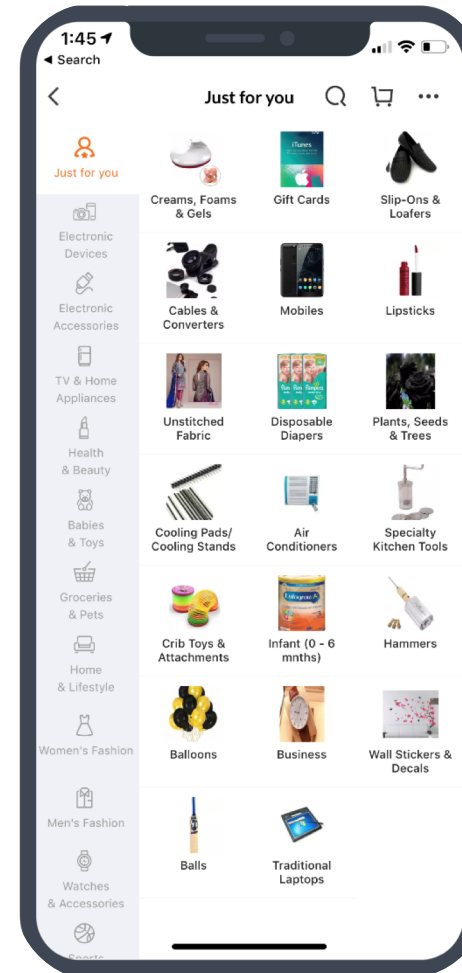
1:45
◀ Search

Just for you

Just for you

Electronic Devices

Electronic Accessories

TV & Home Appliances

Health & Beauty

Babies & Toys

Groceries & Pets

Home & Lifestyle

Women's Fashion

Men's Fashion

Watches & Accessories

Sports

iTunes

Creams, Foams & Gels

Gift Cards

Slip-Ons & Loafers

Cables & Converters

Mobiles

Lipsticks

Unstitched Fabric

Disposable Diapers

Plants, Seeds & Trees

Cooling Pads/ Cooling Stands

Air Conditioners

Specialty Kitchen Tools

Crib Toys & Attachments

Infant (0 - 6 mnths)

Hammers

Balloons

Business

Wall Stickers & Decals

Balls

Traditional Laptops